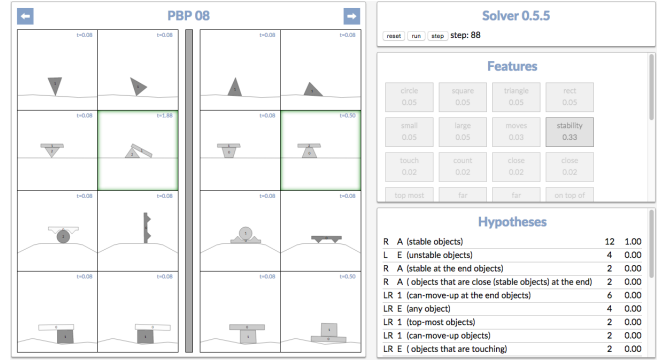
PBP 08

t=0.08 t=0.08 t=0.08 t=0.08
t=0.08 t=1.88 t=0.08 t=0.50
t=0.08 t=0.08 t=0.08 t=0.08
t=0.08 t=0.08 t=0.08 t=0.08

Solver 0.5.5

reset run step step: 88

Features

| circle 0.05 | square 0.05 | triangle 0.05 | rect 0.05 |
|---|---|---|---|
| small 0.05 | large 0.05 | moves 0.03 | stability 0.33 |
| touch 0.02 | count 0.02 | close 0.02 | close 0.02 |
| top most | far | far | on top of |

Hypotheses

| | | | |
|---|---|---|---|
| R A | (stable objects) | 12 | 1.00 |
| L E | (unstable objects) | 4 | 0.00 |
| R A | (stable at the end objects) | 2 | 0.00 |
| R A | ( objects that are close (stable objects) at the end) | 2 | 0.00 |
| LR 1 | (can-move-up at the end objects) | 6 | 0.00 |
| LR E | (any object) | 4 | 0.00 |
| LR 1 | (top-most objects) | 2 | 0.00 |
| LR 1 | (can-move-up objects) | 2 | 0.00 |
| LR E | ( objects that are touching) | 2 | 0.00 |